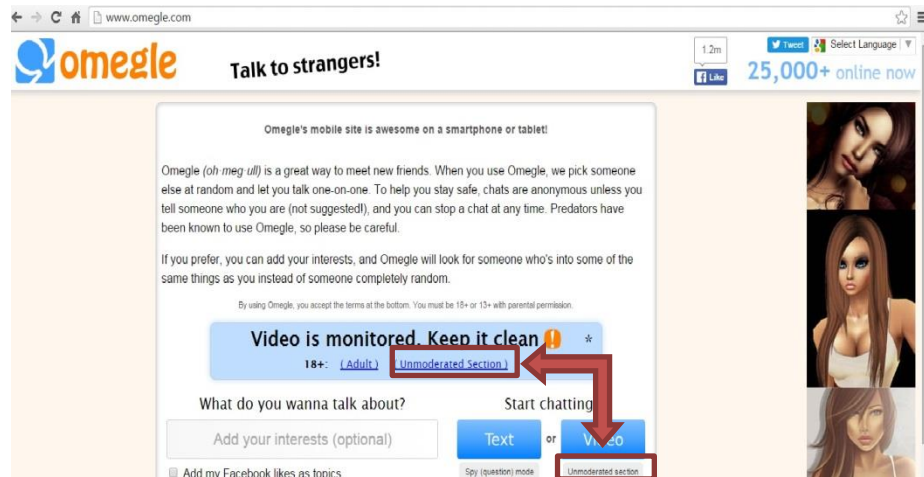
www.omegle.com

omegle Talk to strangers!

1.2m
Like

Tweet Select Language

25,000+ online now

Omegle's mobile site is awesome on a smartphone or tablet!

Omegle (oh meg ull) is a great way to meet new friends. When you use Omegle, we pick someone else at random and let you talk one-on-one. To help you stay safe, chats are anonymous unless you tell someone who you are (not suggested!), and you can stop a chat at any time. Predators have been known to use Omegle, so please be careful.

If you prefer, you can add your interests, and Omegle will look for someone who's into some of the same things as you instead of someone completely random.

By using Omegle, you accept the terms at the bottom. You must be 18+ or 13+ with parental permission.

Video is monitored. Keep it clean !
18+: (Adult) Unmoderated Section)

What do you wanna talk about?

Add your interests (optional)

Add my Facebook likes as topics

Start chatting:

Text or Video

Spy (question) mode

Unmoderated section